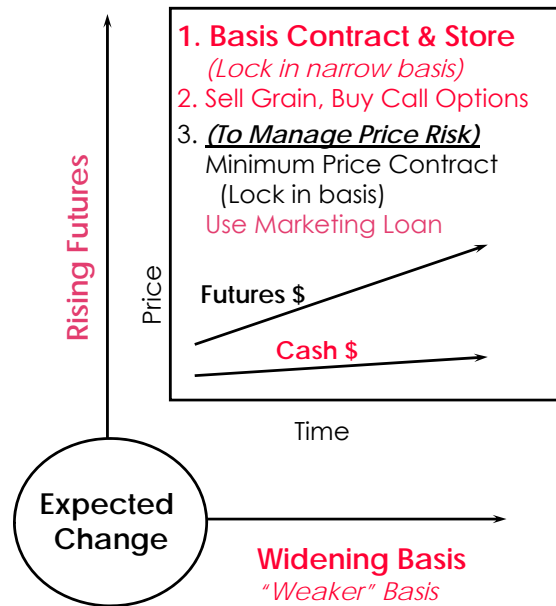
1. Basis Contract & Store
(Lock in narrow basis)
2. Sell Grain, Buy Call Options
3. (To Manage Price Risk)
Minimum Price Contract
(Lock in basis)
Use Marketing Loan

Rising Futures

Price

Futures $

Cash $

Time

Expected Change

Widening Basis
"Weaker" Basis